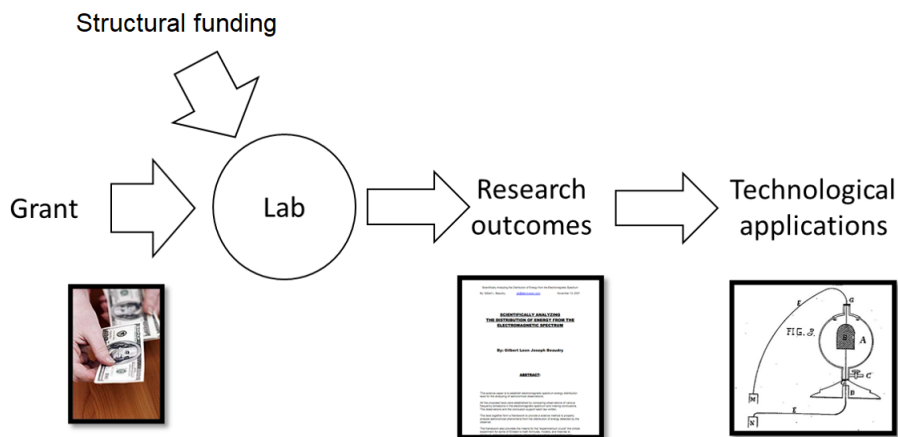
Structural funding

Grant

Lab

Research outcomes

Technological applications

SCIENTIFICALLY ANALYZING THE DISTRIBUTION OF ENERGY FROM THE ELECTROMAGNETIC SPECTRUM

By: Gilbert Leon Joseph Beaudry

ABSTRACT:

FIG. 3.

A

B

C

G

M

N